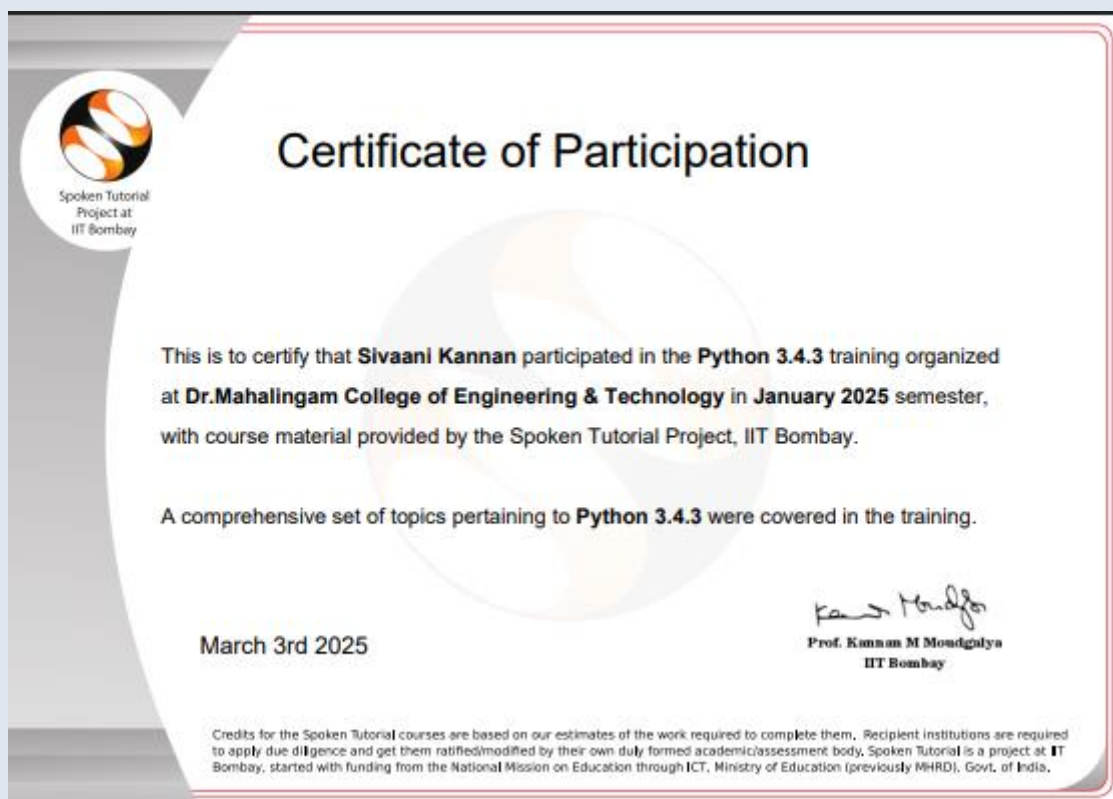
Spoken Tutorial Project at IIT Bombay

Certificate of Participation

This is to certify that **Sivaani Kannan** participated in the **Python 3.4.3** training organized at **Dr.Mahalingam College of Engineering & Technology** in **January 2025** semester, with course material provided by the Spoken Tutorial Project, IIT Bombay.

A comprehensive set of topics pertaining to **Python 3.4.3** were covered in the training.

March 3rd 2025

Kannan Moudgalya

Prof. Kannan M Moudgalya
IIT Bombay

Credits for the Spoken Tutorial courses are based on our estimates of the work required to complete them. Recipient institutions are required to apply due diligence and get them ratified/modified by their own duly formed academic/assessment body. Spoken Tutorial is a project at IIT Bombay, started with funding from the National Mission on Education through ICT, Ministry of Education (previously MHRD), Govt. of India.